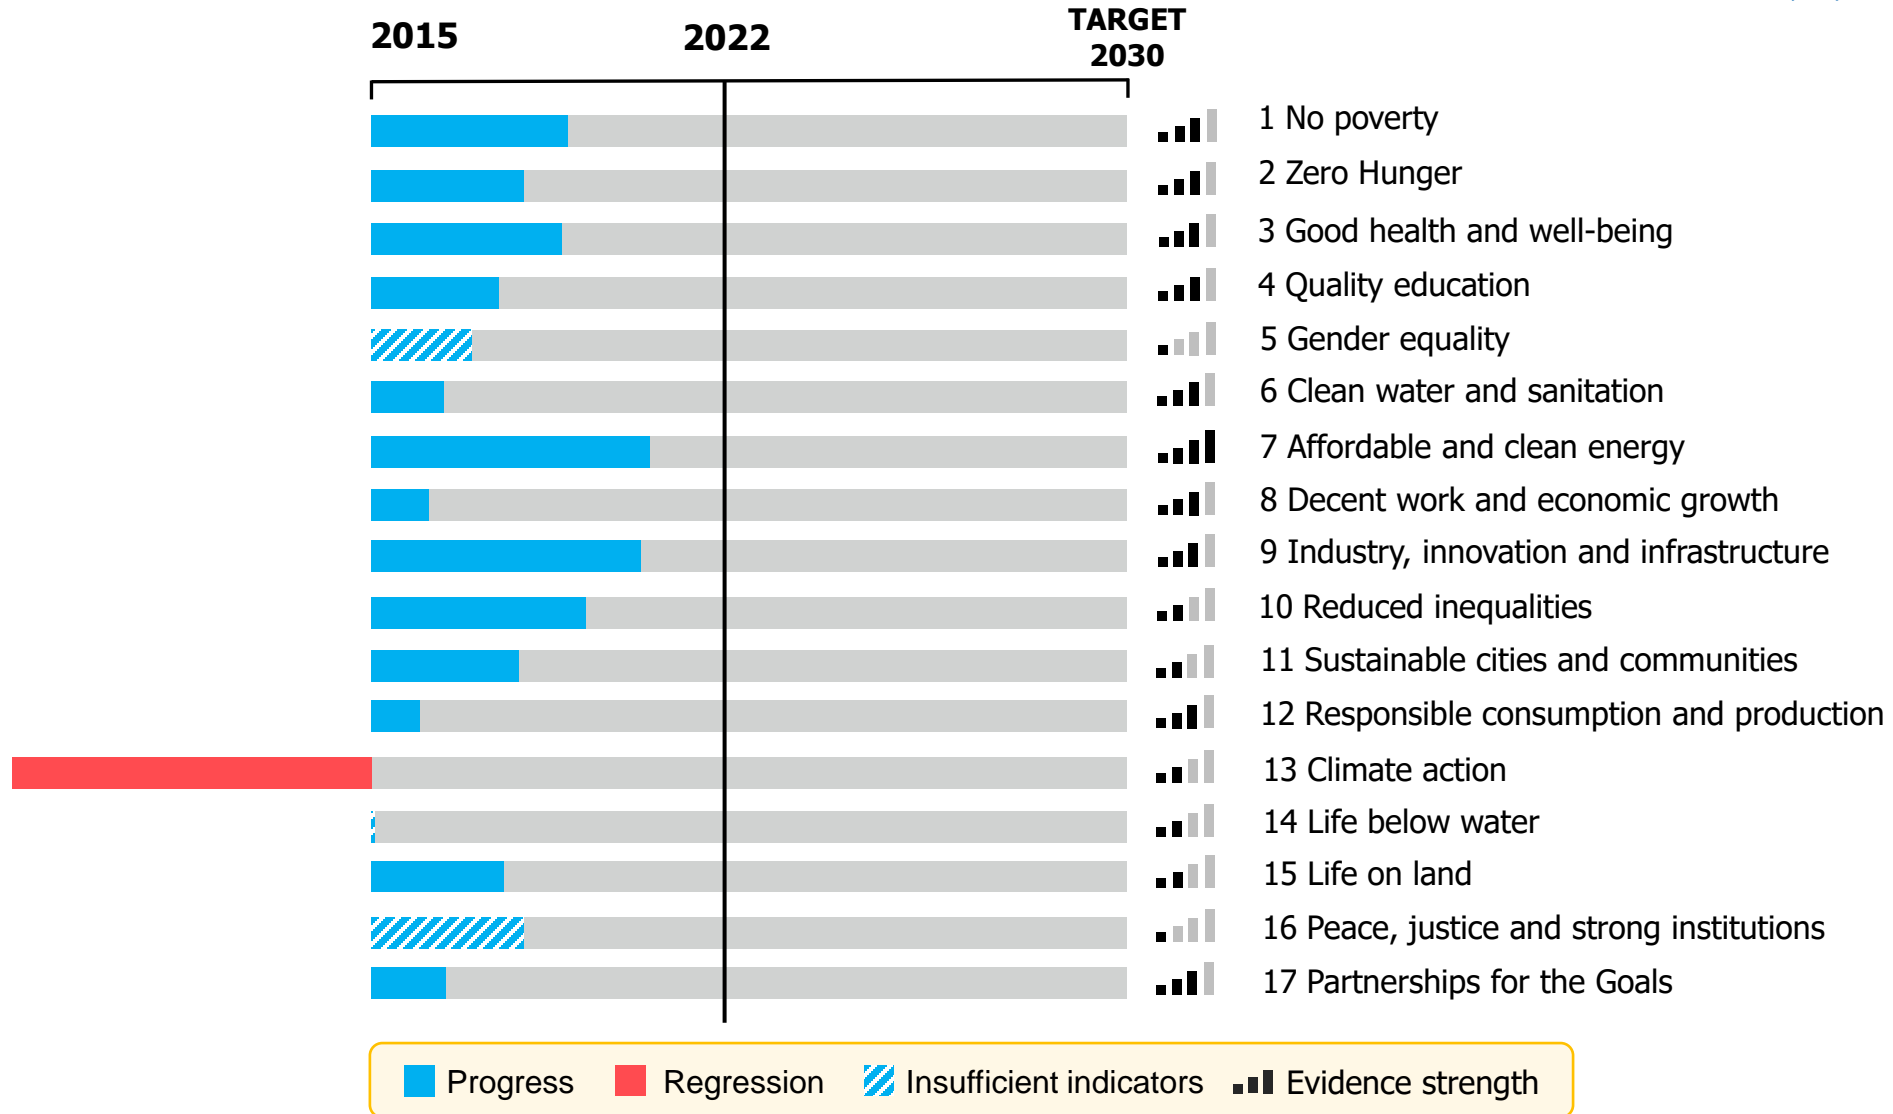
2015

2022

TARGET 2030

1 No poverty

2 Zero Hunger

3 Good health and well-being

4 Quality education

5 Gender equality

6 Clean water and sanitation

7 Affordable and clean energy

8 Decent work and economic growth

9 Industry, innovation and infrastructure

10 Reduced inequalities

11 Sustainable cities and communities

12 Responsible consumption and production

13 Climate action

14 Life below water

15 Life on land

16 Peace, justice and strong institutions

17 Partnerships for the Goals

Progress Regression Insufficient indicators Evidence strength